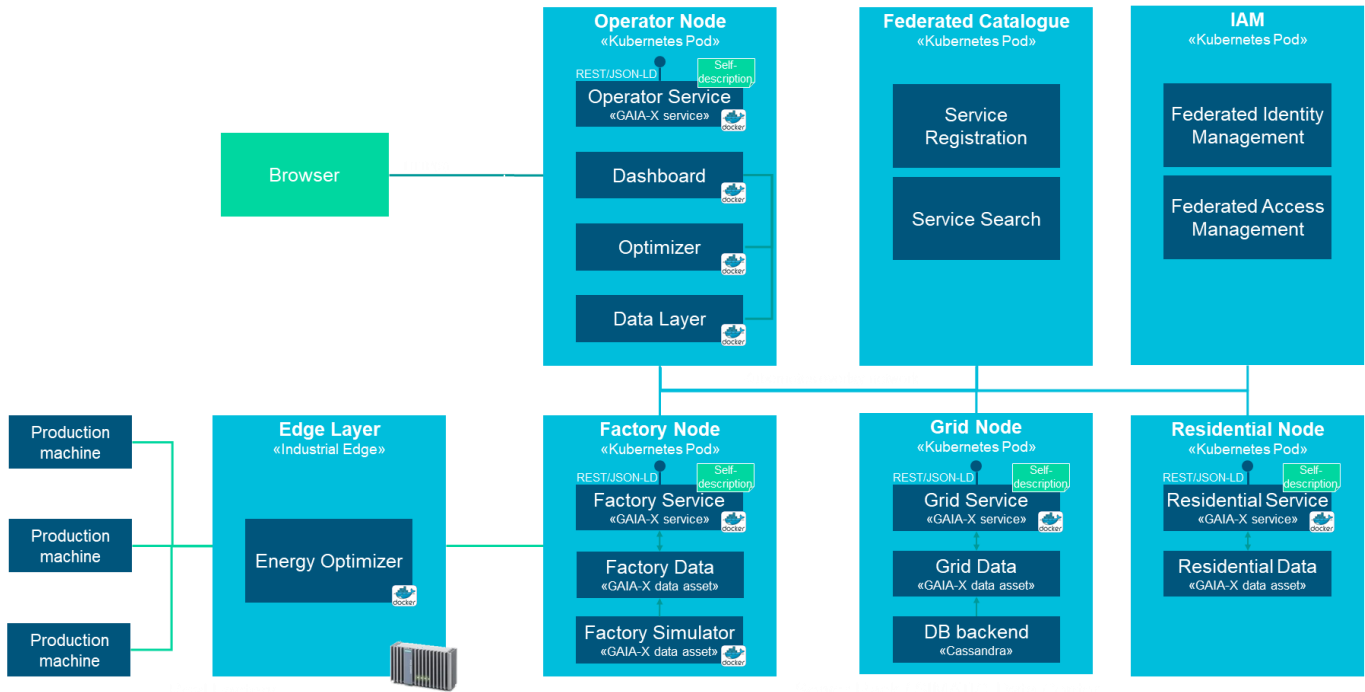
Operator Node
«Kubernetes Pod»

REST/JSON-LD

Self-description

Operator Service
«GAIA-X service»

docker

Dashboard

docker

Optimizer

docker

Data Layer

docker

Federated Catalogue
«Kubernetes Pod»

Service Registration

Service Search

IAM
«Kubernetes Pod»

Federated Identity Management

Federated Access Management

Browser

Production machine

Production machine

Production machine

Edge Layer
«Industrial Edge»

Energy Optimizer

docker

Factory Node
«Kubernetes Pod»

REST/JSON-LD

Self-description

Factory Service
«GAIA-X service»

docker

Factory Data
«GAIA-X data asset»

Factory Simulator
«GAIA-X data asset»

docker

Grid Node
«Kubernetes Pod»

REST/JSON-LD

Self-description

Grid Service
«GAIA-X service»

docker

Grid Data
«GAIA-X data asset»

DB backend
«Cassandra»

Residential Node
«Kubernetes Pod»

REST/JSON-LD

Self-description

Residential Service
«GAIA-X service»

docker

Residential Data
«GAIA-X data asset»